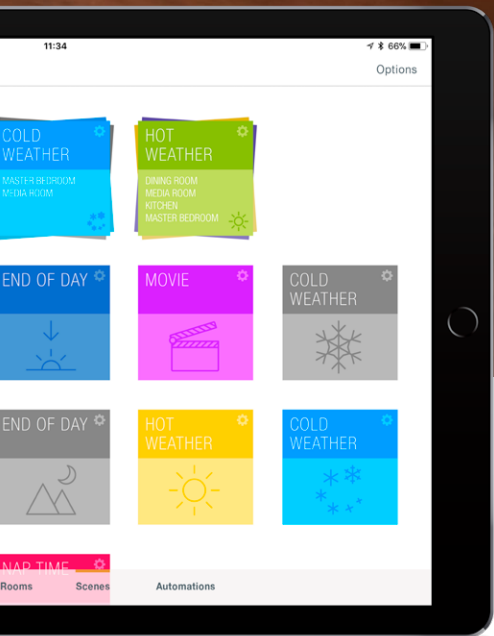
11:34

66%

Options

COLD WEATHER
MASTER BEDROOM
MEDIA ROOM

HOT WEATHER
DINING ROOM
MEDIA ROOM
KITCHEN
MASTER BEDROOM

END OF DAY

MOVIE

COLD WEATHER

END OF DAY

HOT WEATHER

COLD WEATHER

NAP TIME

Rooms

Scenes

Automations